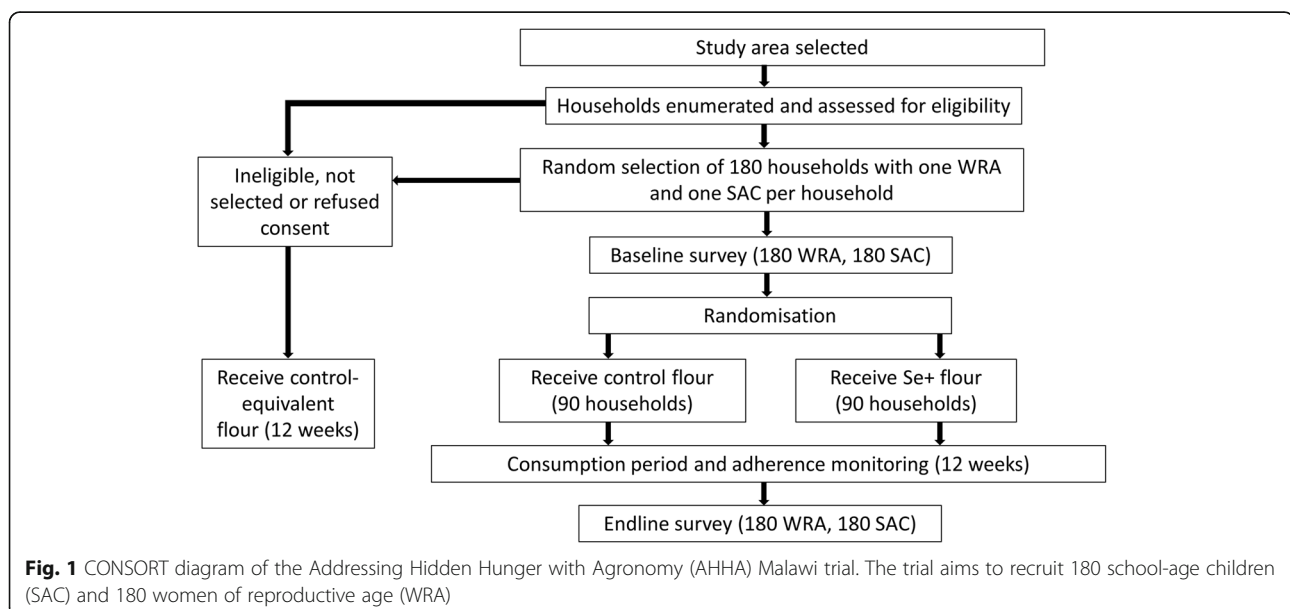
Study area selected

Households enumerated and assessed for eligibility

Ineligible, not selected or refused consent

Random selection of 180 households with one WRA and one SAC per household

Baseline survey (180 WRA, 180 SAC)

Randomisation

Receive control-equivalent flour (12 weeks)

Receive control flour (90 households)

Receive Se+ flour (90 households)

Consumption period and adherence monitoring (12 weeks)

Endline survey (180 WRA, 180 SAC)

**Fig. 1** CONSORT diagram of the Addressing Hidden Hunger with Agronomy (AHHA) Malawi trial. The trial aims to recruit 180 school-age children (SAC) and 180 women of reproductive age (WRA)